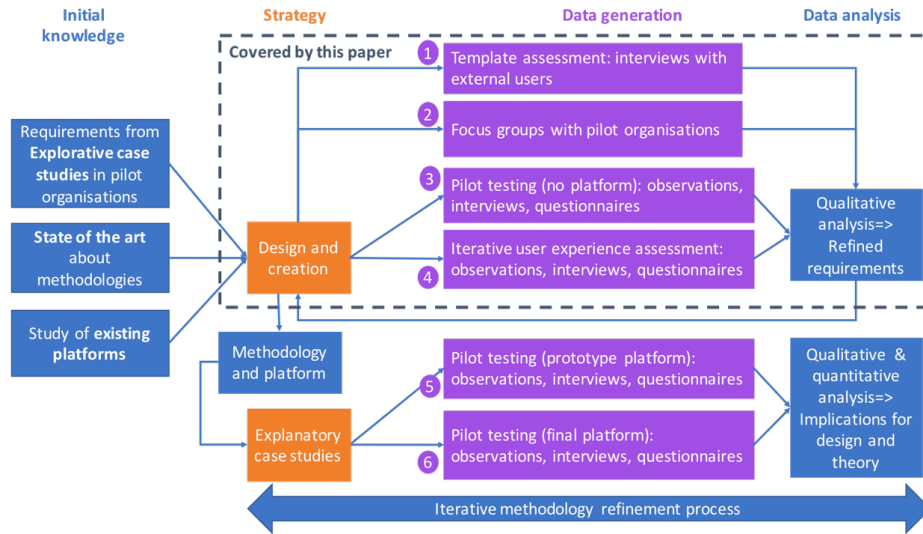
Initial knowledge

Strategy

Data generation

Data analysis

Covered by this paper

Requirements from Explorative case studies in pilot organisations

State of the art about methodologies

Study of existing platforms

Design and creation

1 Template assessment: interviews with external users

2 Focus groups with pilot organisations

3 Pilot testing (no platform): observations, interviews, questionnaires

4 Iterative user experience assessment: observations, interviews, questionnaires

Qualitative analysis=> Refined requirements

Methodology and platform

Explanatory case studies

5 Pilot testing (prototype platform): observations, interviews, questionnaires

6 Pilot testing (final platform): observations, interviews, questionnaires

Qualitative & quantitative analysis=> Implications for design and theory

Iterative methodology refinement process